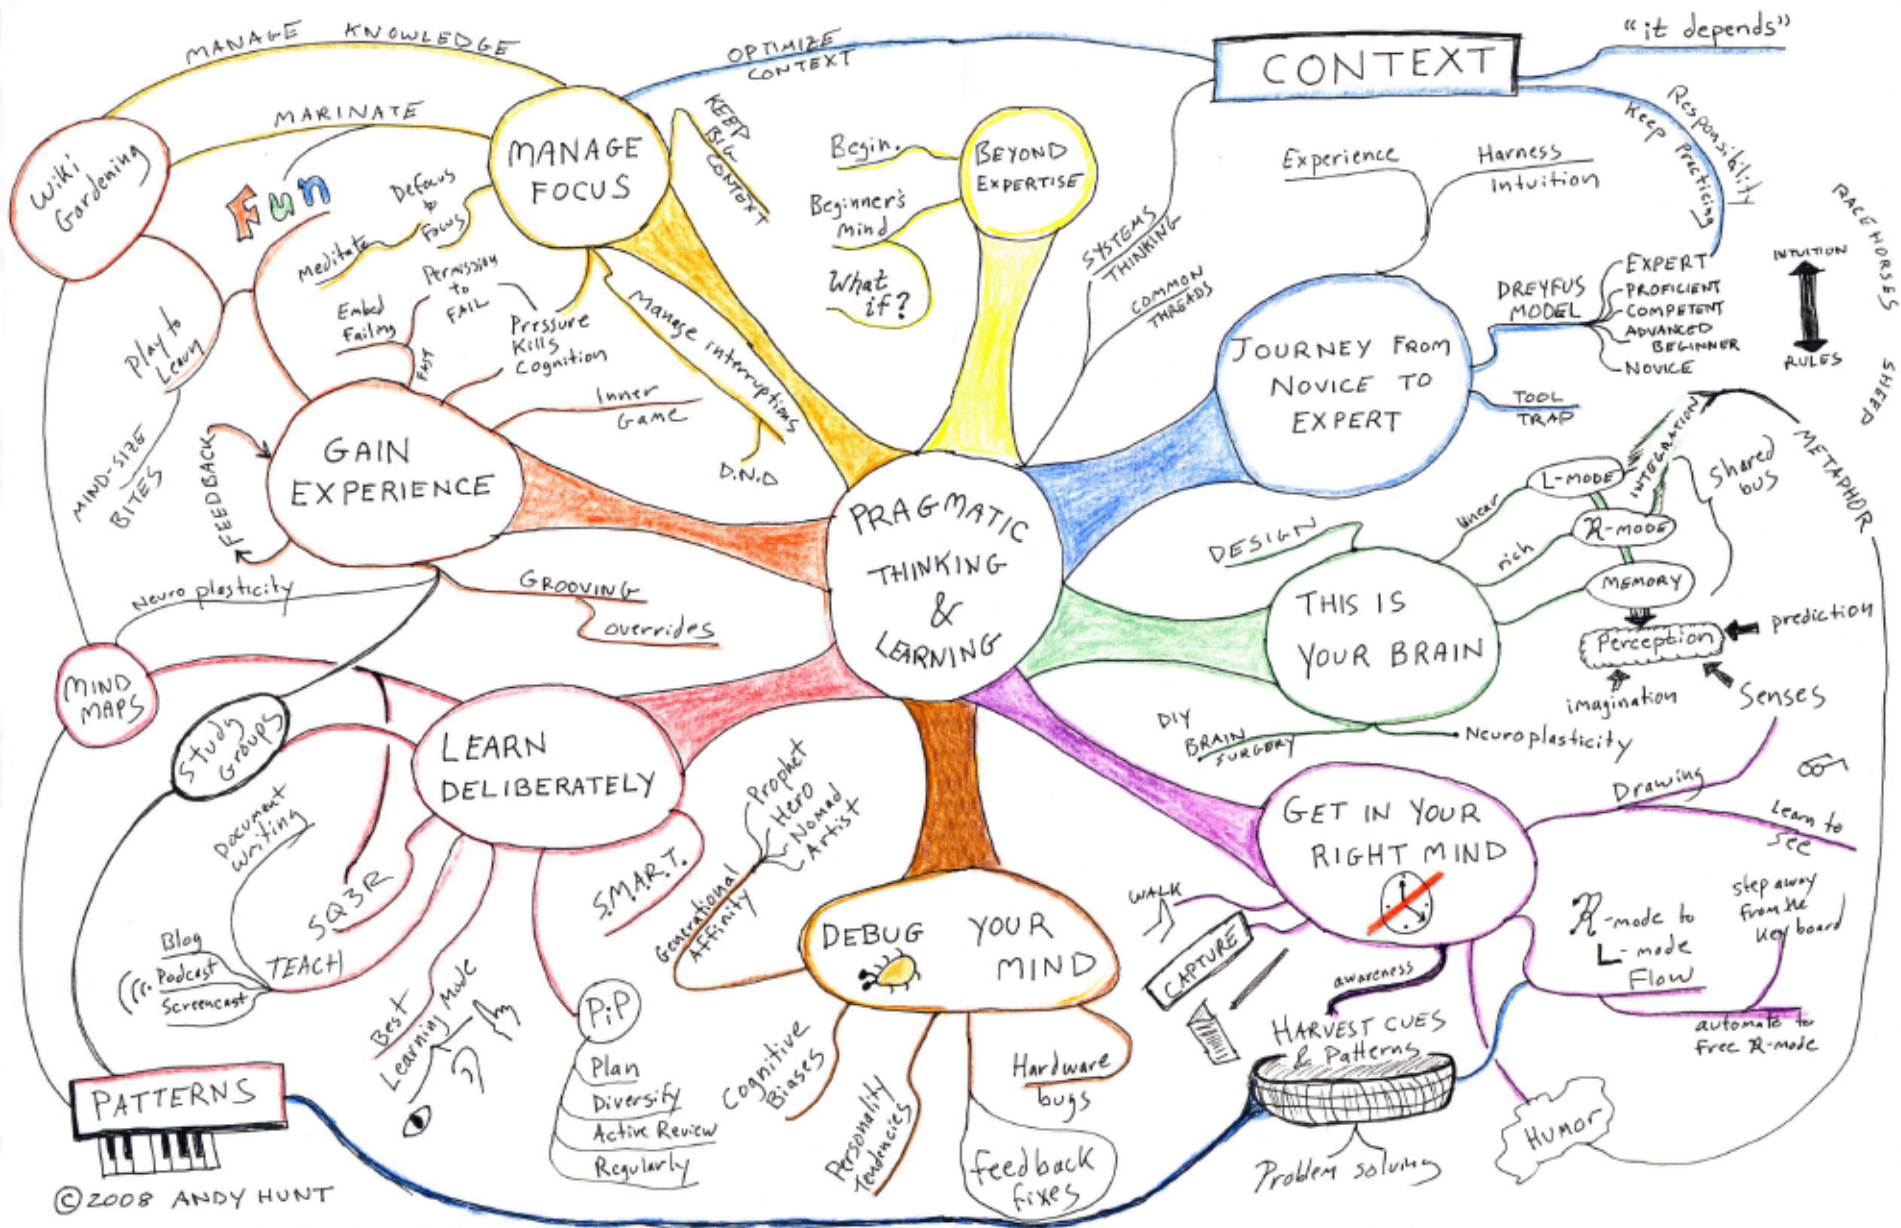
MANAGE KNOWLEDGE

OPTIMIZE CONTEXT

CONTEXT

"it depends"

MARINATE

Wiki Gardening

Fun

Defocus to Focus

meditate

MANAGE FOCUS

KEEP BIG CONTEXT

Begin.

Beginner's mind

What if?

BEYOND EXPERTISE

SYSTEMS THINKING

COMMON THREADS

Experience

Harness Intuition

Responsibility

Keep Practicing

RACEHORSES

INTUITION

RULES

SHEEP

Permission to FAIL

Embed Failing

Pressure Kills Cognition

Manage interruptions

play to Learn

FAIL

Inner Game

D.N.D

DREYFUS MODEL

EXPERT

PROFICIENT

COMPETENT

ADVANCED BEGINNER

NOVICE

JOURNEY FROM NOVICE TO EXPERT

TOOL TRAP

MIND-SIZE BITES

FEEDBACK

GAIN EXPERIENCE

PRAGMATIC THINKING & LEARNING

METAPHOR

INTEGRATION

L-MODE

R-MODE

MEMORY

Shared bus

linear

rich

DESIGN

Neuro plasticity

GROOVING

overrides

THIS IS YOUR BRAIN

Perception

prediction

imagination

Senses

MIND MAPS

study Groups

LEARN DELIBERATELY

DIY BRAIN SURGERY

Neuroplasticity

Drawing

Learn to see

Document Writing

SQ3R

S.M.A.R.T.

Prophet Hero Nomad Artist

Generational Affinity

GET IN YOUR RIGHT MIND

WALK

CAPTURE

R-mode to L-mode Flow

step away from the key board

Blog

Podcast

Screencast

TEACH

Best Learning Mode

PiP

Plan

Diversify

Active Review

Regularly

DEBUG YOUR MIND

Cognitive Biases

Personality tendencies

Hardware bugs

feedback fixes

awareness

HARVEST CUES & Patterns

automate to free R-mode

Humor

Problem solving

PATTERNS

©2008 ANDY HUNT